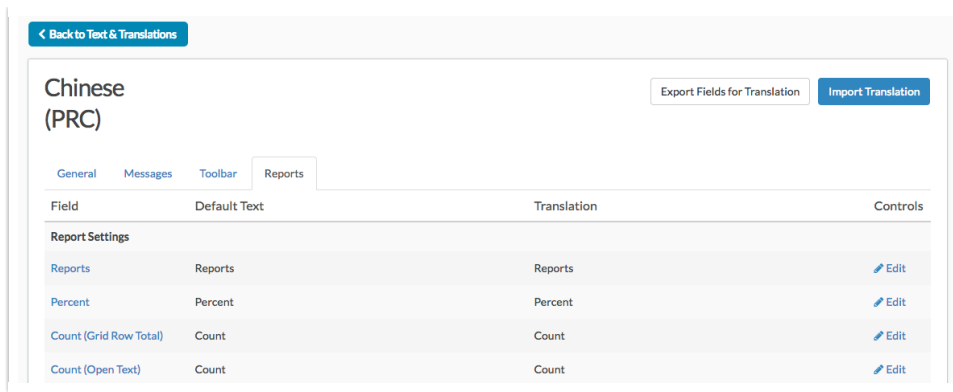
< Back to Text & Translations

Chinese (PRC)

Export Fields for Translation

Import Translation

General Messages Toolbar Reports

| Field | Default Text | Translation | Controls |
|---|---|---|---|
| **Report Settings** | | | |
| Reports | Reports | Reports | Edit |
| Percent | Percent | Percent | Edit |
| Count (Grid Row Total) | Count | Count | Edit |
| Count (Open Text) | Count | Count | Edit |